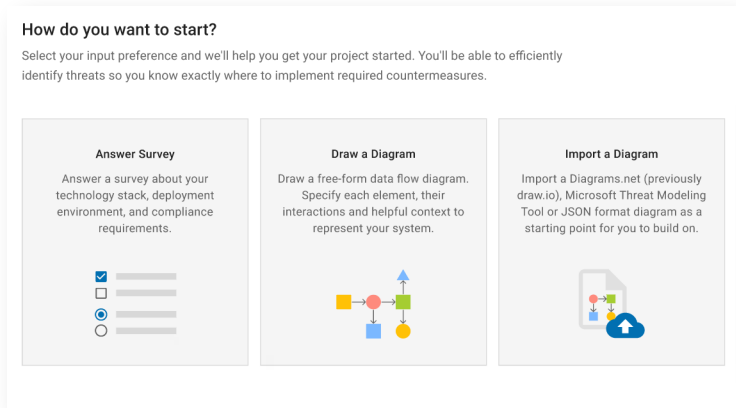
How do you want to start?

Select your input preference and we'll help you get your project started. You'll be able to efficiently identify threats so you know exactly where to implement required countermeasures.

Answer Survey

Answer a survey about your technology stack, deployment environment, and compliance requirements.

Draw a Diagram

Draw a free-form data flow diagram. Specify each element, their interactions and helpful context to represent your system.

Import a Diagram

Import a Diagrams.net (previously draw.io), Microsoft Threat Modeling Tool or JSON format diagram as a starting point for you to build on.